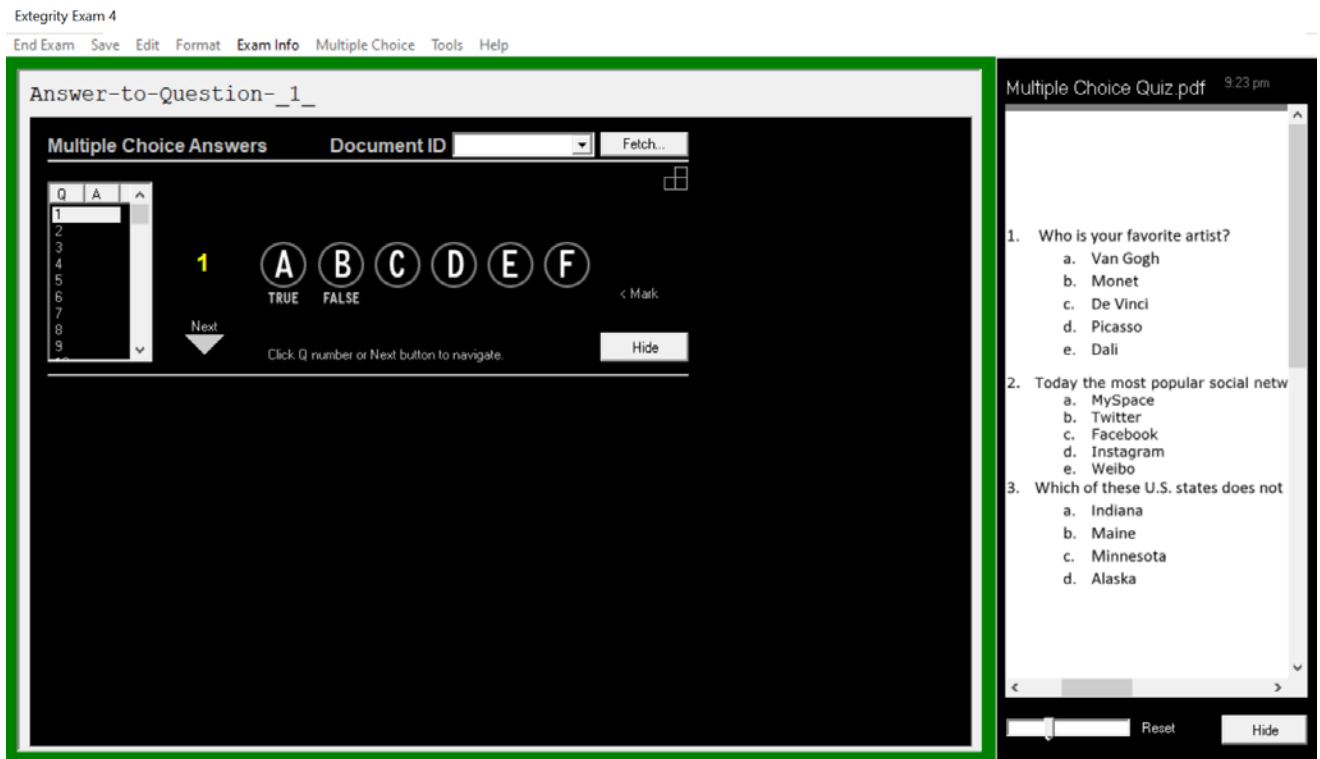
Extegrity Exam 4

End Exam Save Edit Format Exam Info Multiple Choice Tools Help

Answer-to-Question-_1_

Multiple Choice Answers Document ID Fetch...

| Q | A |
|---|---|
| 1 | |
| 2 | |
| 3 | |
| 4 | |
| 5 | |
| 6 | |
| 7 | |
| 8 | |
| 9 | |

1

A B C D E F

TRUE FALSE

< Mark

Next

Click Q number or Next button to navigate.

Hide

Multiple Choice Quiz.pdf 9:23 pm

1. Who is your favorite artist?
a. Van Gogh
b. Monet
c. De Vinci
d. Picasso
e. Dali

2. Today the most popular social netw
a. MySpace
b. Twitter
c. Facebook
d. Instagram
e. Weibo

3. Which of these U.S. states does not
a. Indiana
b. Maine
c. Minnesota
d. Alaska

Reset

Hide